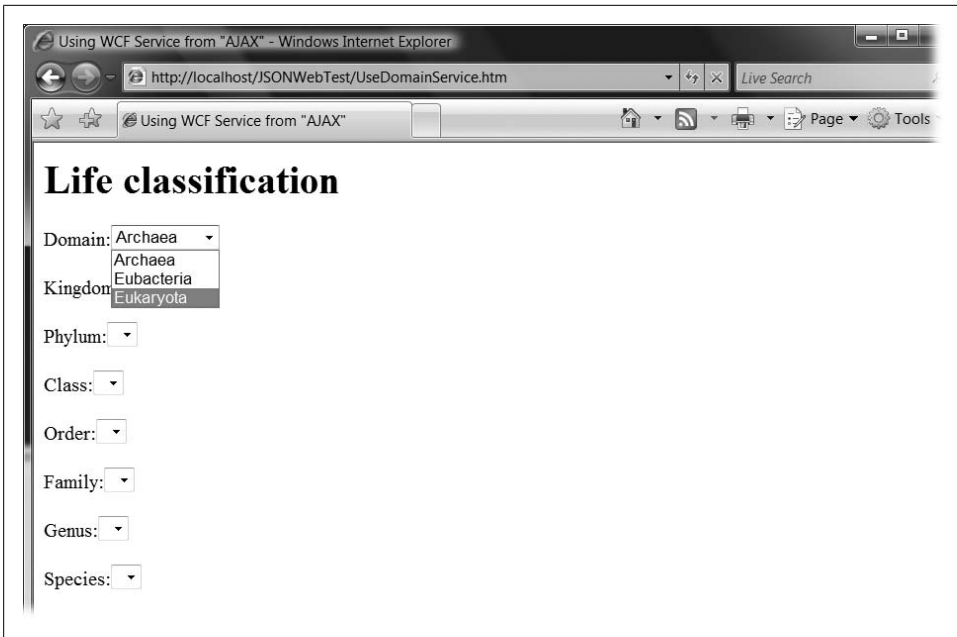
Using WCF Service from "AJAX" - Windows Internet Explorer

http://localhost/JSONWebTest/UseDomainService.htm

Live Search

Using WCF Service from "AJAX"

Page ▾ Tools

# Life classification

Domain: Archaea

Archaea
Eubacteria
Eukaryota

Kingdom

Phylum:

Class:

Order:

Family:

Genus:

Species: